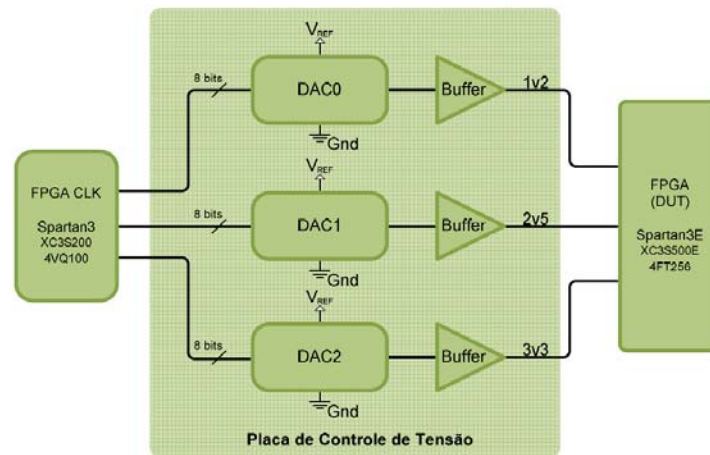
FPGA CLK

Spartan3
XC3S200
4VQ100

$V_{REF}$

8 bits

DAC0

Buffer

1v2

Gnd

$V_{REF}$

8 bits

DAC1

Buffer

2v5

Gnd

$V_{REF}$

8 bits

DAC2

Buffer

3v3

Gnd

Placa de Controle de Tensão

FPGA
(DUT)

Spartan3E
XC3S500E
4FT256